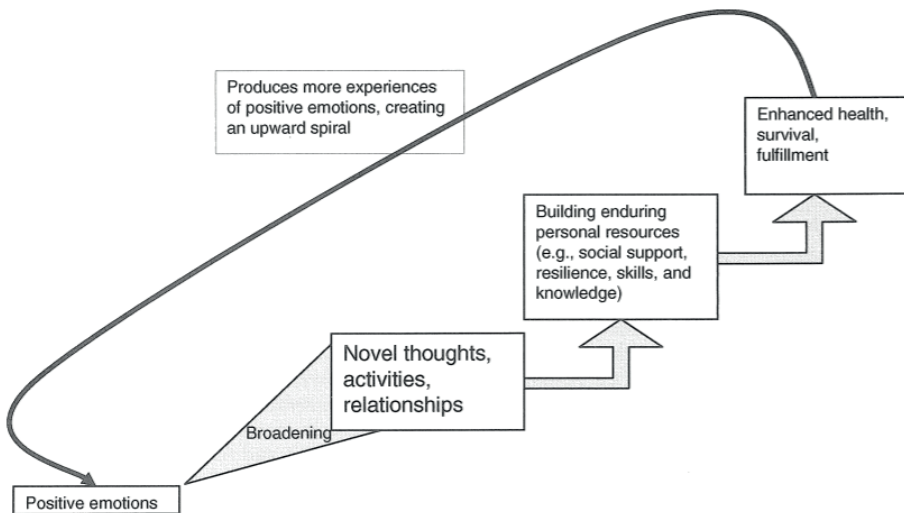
Produces more experiences of positive emotions, creating an upward spiral

Enhanced health, survival, fulfillment

Building enduring personal resources (e.g., social support, resilience, skills, and knowledge)

Novel thoughts, activities, relationships

Broadening

Positive emotions